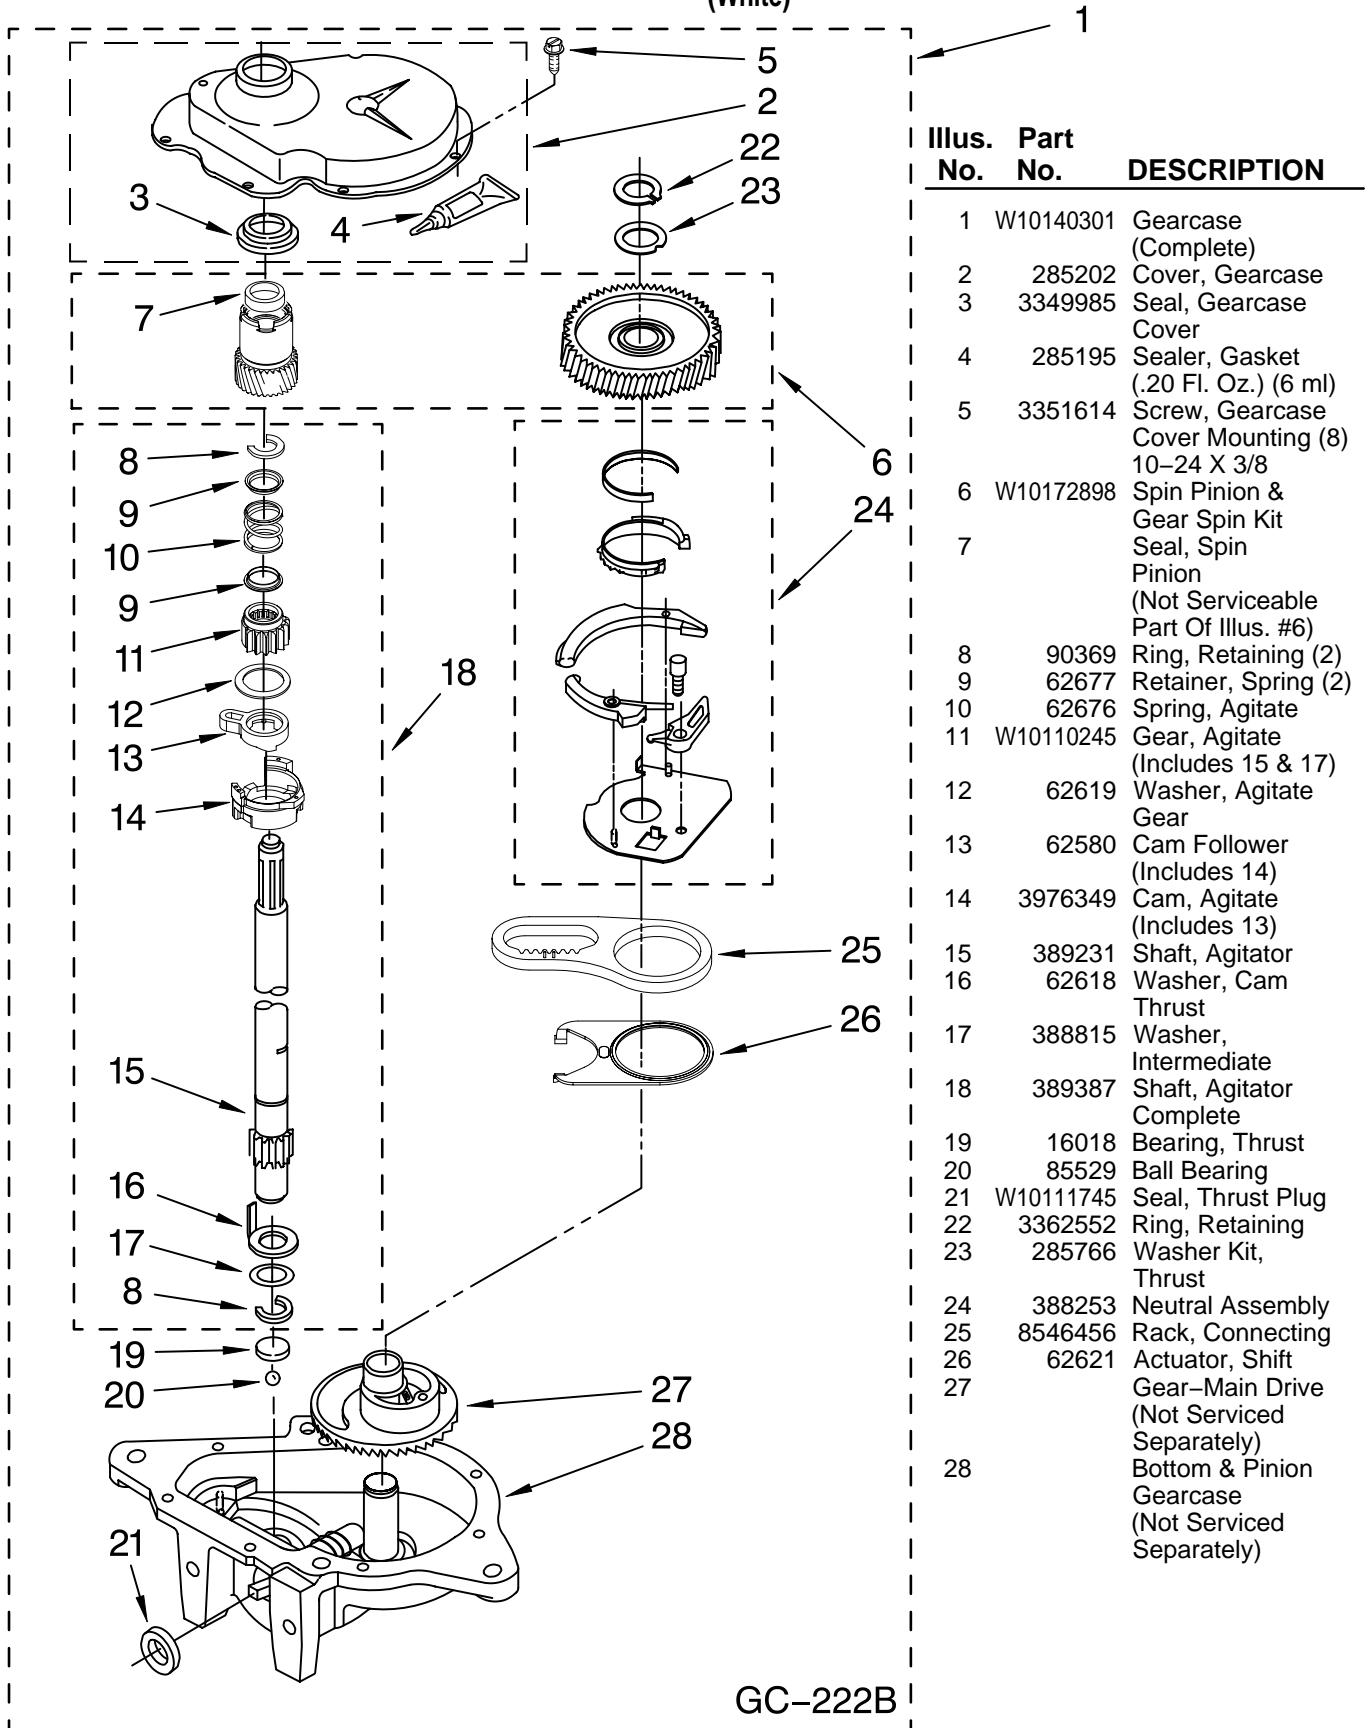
(White)

1
5
2
22
23
3
4
7
6
24
8
9
10
9
11
18
12
13
14
25
26
15
16
17
8
19
20
27
28
21

GC−222B

| Illus. No. | Part No. | DESCRIPTION |
|---|---|---|
| 1 | W10140301 | Gearcase (Complete) |
| 2 | 285202 | Cover, Gearcase |
| 3 | 3349985 | Seal, Gearcase Cover |
| 4 | 285195 | Sealer, Gasket (.20 Fl. Oz.) (6 ml) |
| 5 | 3351614 | Screw, Gearcase Cover Mounting (8) 10−24 X 3/8 |
| 6 | W10172898 | Spin Pinion & Gear Spin Kit |
| 7 | | Seal, Spin Pinion (Not Serviceable Part Of Illus. #6) |
| 8 | 90369 | Ring, Retaining (2) |
| 9 | 62677 | Retainer, Spring (2) |
| 10 | 62676 | Spring, Agitate |
| 11 | W10110245 | Gear, Agitate (Includes 15 & 17) |
| 12 | 62619 | Washer, Agitate Gear |
| 13 | 62580 | Cam Follower (Includes 14) |
| 14 | 3976349 | Cam, Agitate (Includes 13) |
| 15 | 389231 | Shaft, Agitator |
| 16 | 62618 | Washer, Cam Thrust |
| 17 | 388815 | Washer, Intermediate |
| 18 | 389387 | Shaft, Agitator Complete |
| 19 | 16018 | Bearing, Thrust |
| 20 | 85529 | Ball Bearing |
| 21 | W10111745 | Seal, Thrust Plug |
| 22 | 3362552 | Ring, Retaining |
| 23 | 285766 | Washer Kit, Thrust |
| 24 | 388253 | Neutral Assembly |
| 25 | 8546456 | Rack, Connecting |
| 26 | 62621 | Actuator, Shift |
| 27 | | Gear−Main Drive (Not Serviced Separately) |
| 28 | | Bottom & Pinion Gearcase (Not Serviced Separately) |